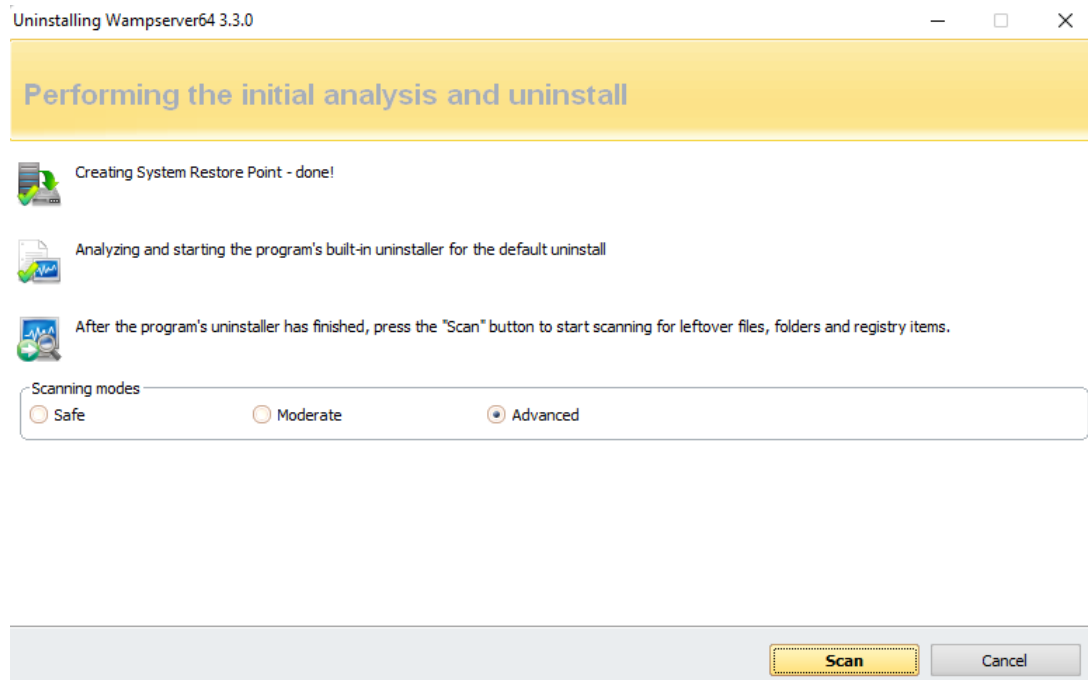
Uninstalling Wampserver64 3.3.0

Performing the initial analysis and uninstall

Creating System Restore Point - done!

Analyzing and starting the program's built-in uninstaller for the default uninstall

After the program's uninstaller has finished, press the "Scan" button to start scanning for leftover files, folders and registry items.

Scanning modes

Safe

Moderate

Advanced

Scan

Cancel